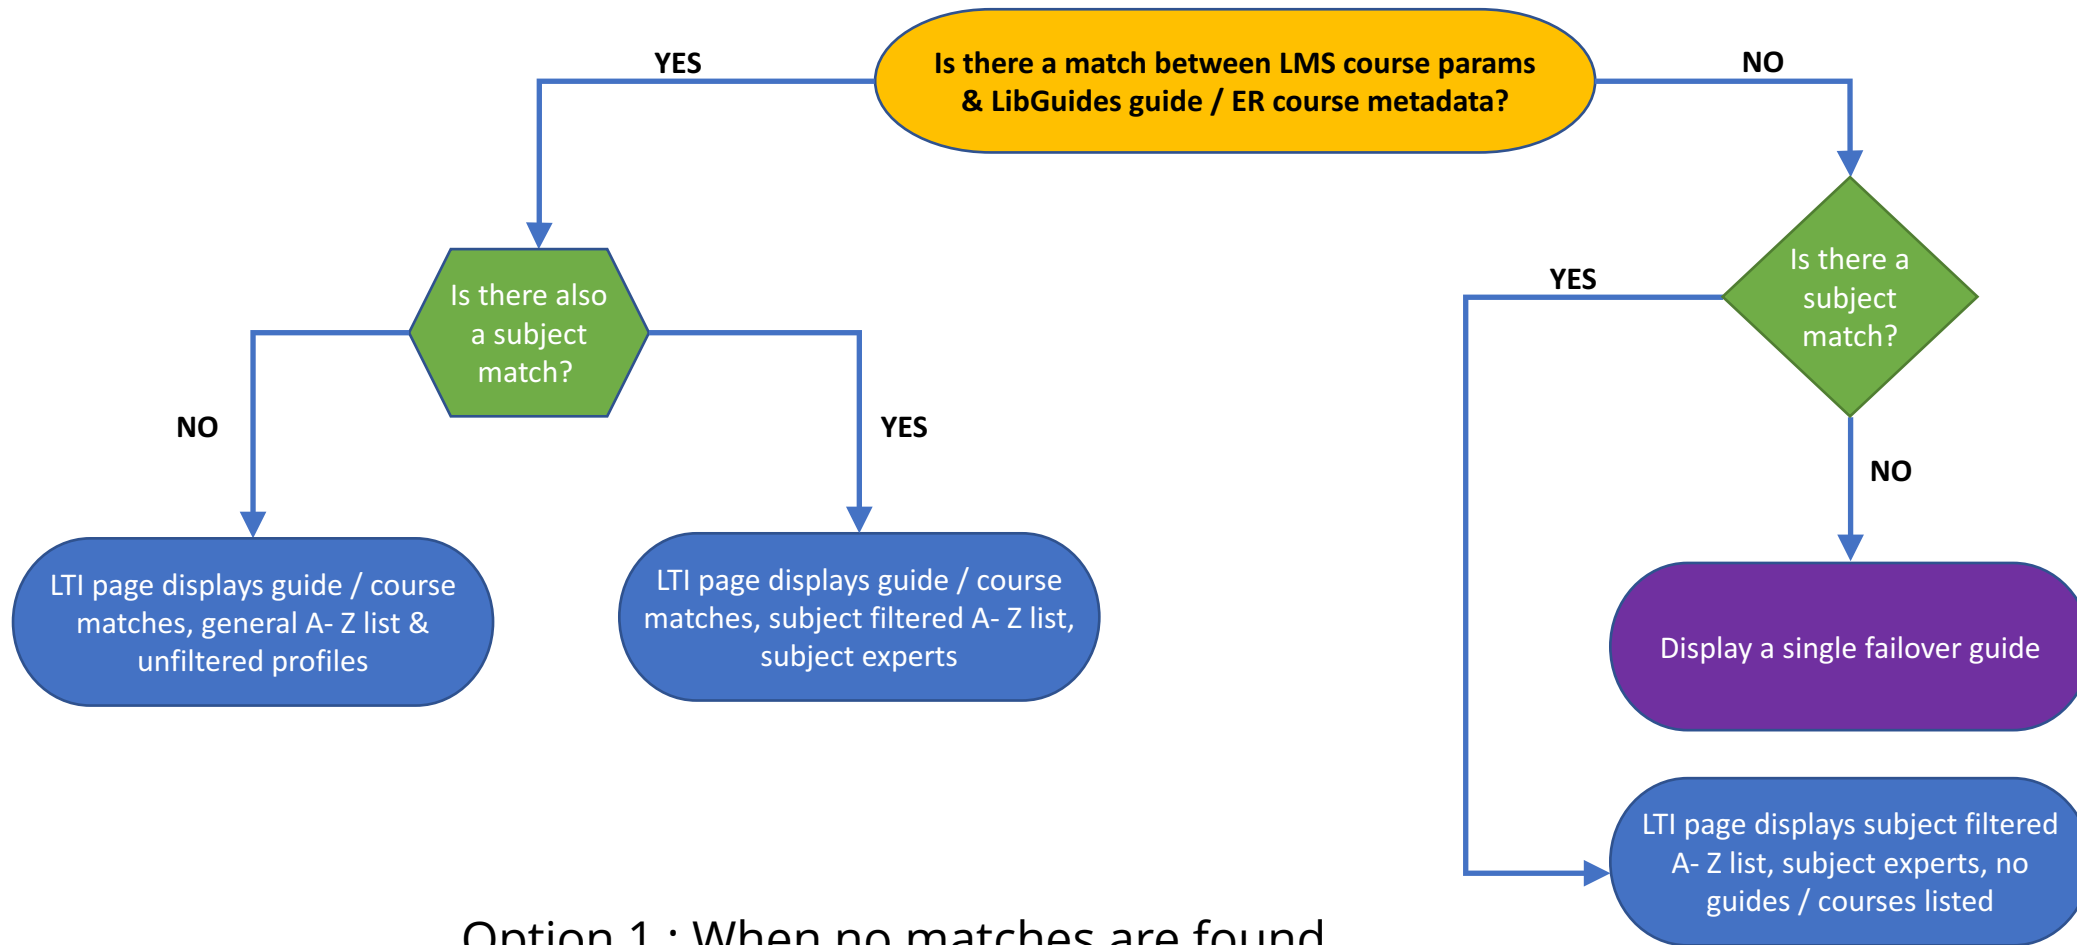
Is there a match between LMS course params & LibGuides guide / ER course metadata?

YES

NO

Is there also a subject match?

NO

YES

LTI page displays guide / course matches, general A- Z list & unfiltered profiles

LTI page displays guide / course matches, subject filtered A- Z list, subject experts

Is there a subject match?

YES

NO

Display a single failover guide

LTI page displays subject filtered A- Z list, subject experts, no guides / courses listed

Option 1 : When no matches are found